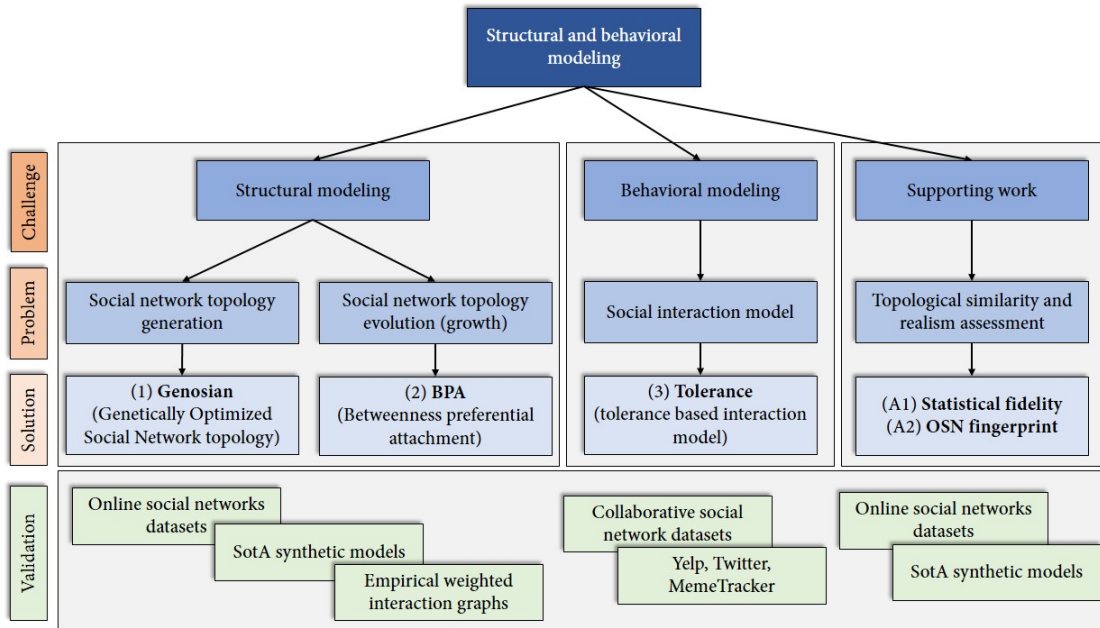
Structural and behavioral modeling

Challenge

Problem

Solution

Validation

Structural modeling

Social network topology generation

(1) Genosian
(Genetically Optimized Social Network topology)

Social network topology evolution (growth)

(2) BPA
(Betweenness preferential attachment)

Behavioral modeling

Social interaction model

(3) Tolerance
(tolerance based interaction model)

Supporting work

Topological similarity and realism assessment

(A1) Statistical fidelity
(A2) OSN fingerprint

Online social networks datasets

SotA synthetic models

Empirical weighted interaction graphs

Collaborative social network datasets

Yelp, Twitter, MemeTracker

Online social networks datasets

SotA synthetic models